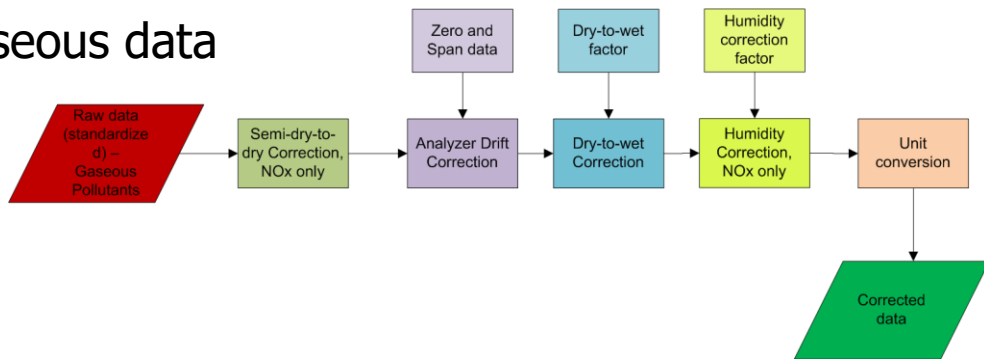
seous data

Zero and Span data

Dry-to-wet factor

Humidity correction factor

Raw data (standardized) – Gaseous Pollutants

Semi-dry-to-dry Correction, NOx only

Analyzer Drift Correction

Dry-to-wet Correction

Humidity Correction, NOx only

Unit conversion

Corrected data